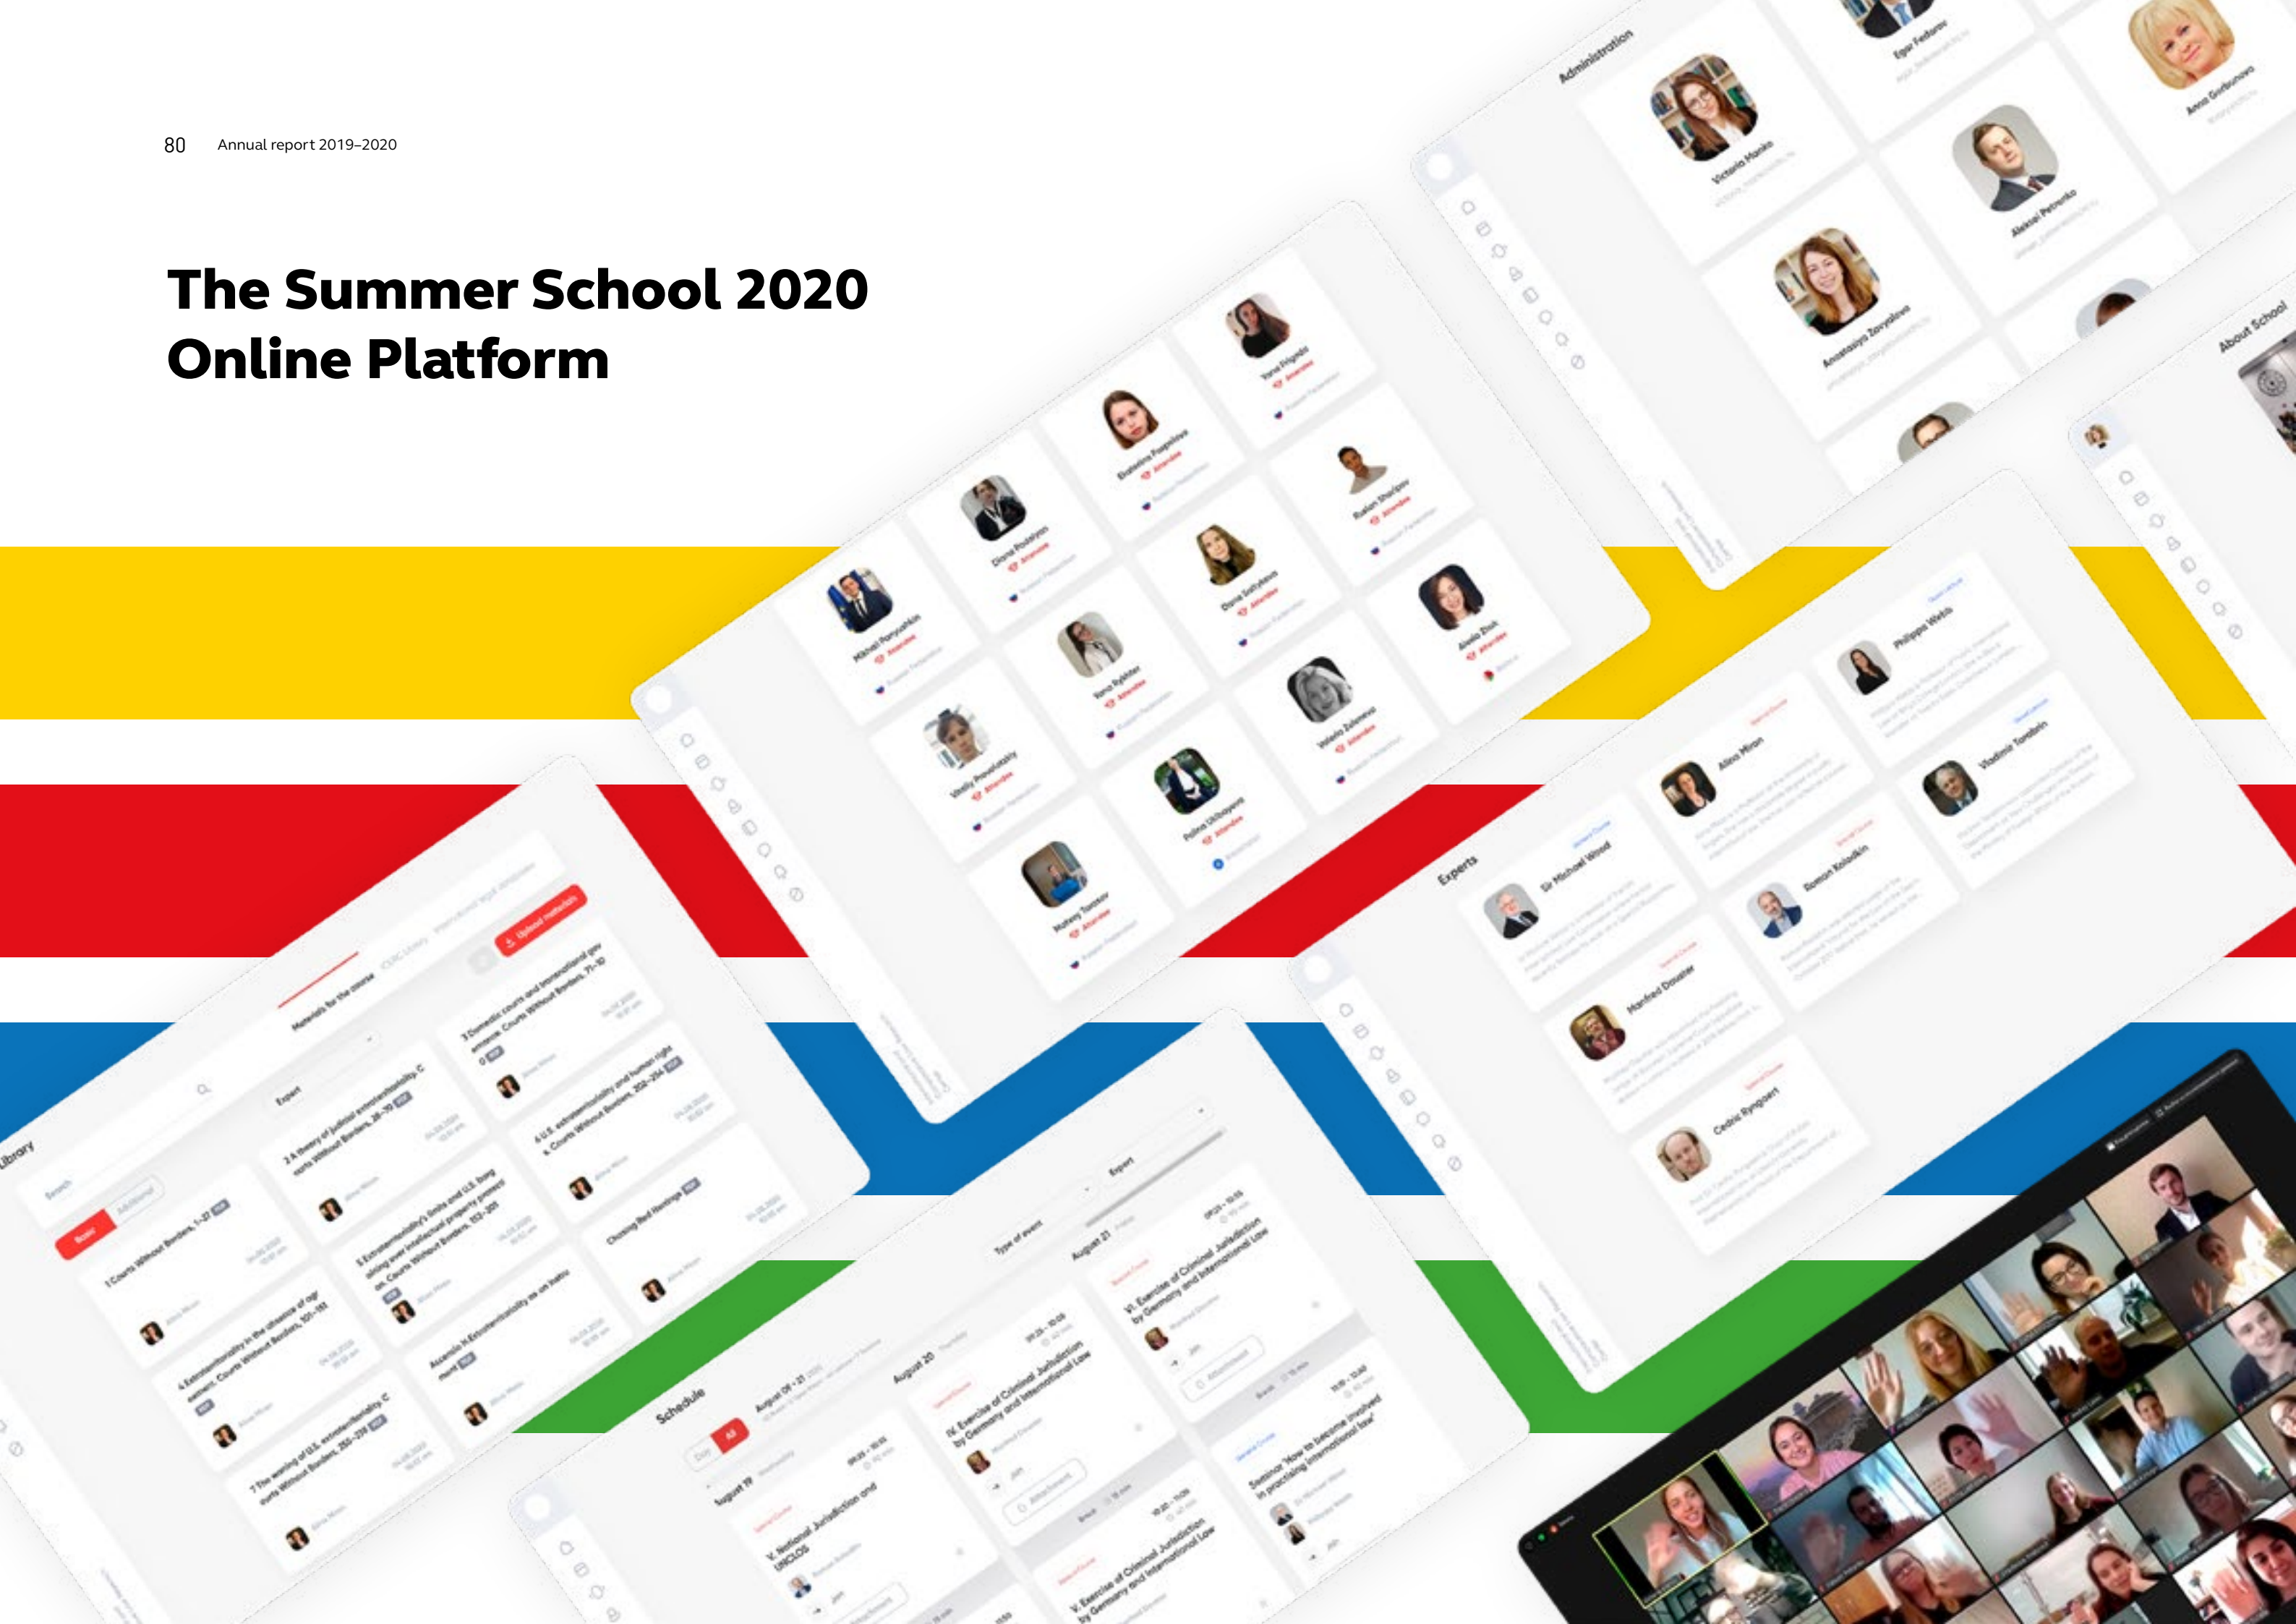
80 Annual report 2019–2020

The Summer School 2020
Online Platform

Administration

Victoria Manko

Egor Fedorov

Anna Gorbunova

Aleksei Petrenko

Anastasiya Zavyalova

About School

Mikhail Ponyushkin

Diana Postolyan

Ekaterina Pogodina

Yana Filipidis

Vitaliy Pravdoliubiy

Yana Rybina

Diana Sultukova

Ruslan Sharipov

Alexia Zhao

Matvey Travkin

Polina Utkheyeva

Valeria Zelenova

Experts

Sir Michael Wood

Alina Miron

Philippe Webb

Vladimir Tomilin

Manfred Dauster

Roman Kolodkin

Cedric Ryngaert

Library

Search

Basic

Additional

Materials for the course

Expert

Upload materials

Schedule

All

Day

August 19

August 20

August 21

Type of event

Expert

V. National Jurisdiction and UNCLOS

IV. Exercise of Criminal Jurisdiction by Germany and International Law

VI. Exercise of Criminal Jurisdiction by Germany and International Law

Seminar "How to become involved in practising international law"

V. Exercise of Criminal Jurisdiction by Germany and International Law

Break

Attachment